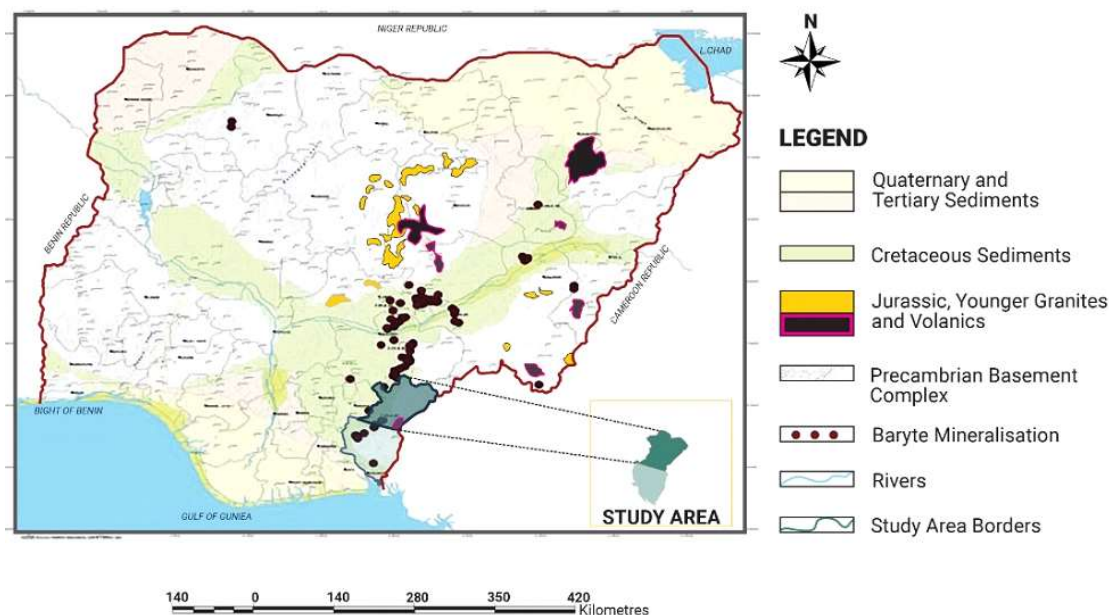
NIGER REPUBLIC

L.CHAD

N

BENIN REPUBLIC

CAMEROON REPUBLIC

BIGHT OF BENIN

GULF OF GUNIEA

STUDY AREA

LEGEND

Quaternary and Tertiary Sediments

Cretaceous Sediments

Jurassic, Younger Granites and Volanics

Precambrian Basement Complex

Baryte Mineralisation

Rivers

Study Area Borders

140 0 140 280 350 420 Kilometres